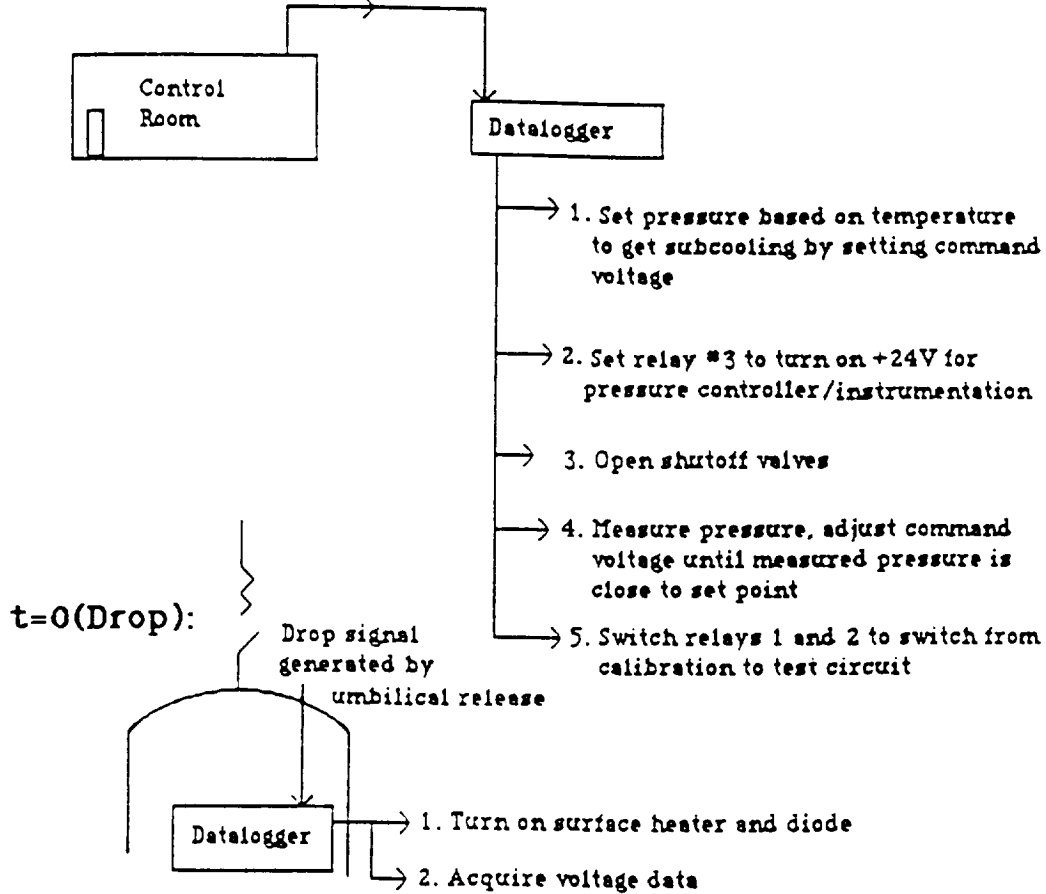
Control Room

Datalogger

1. Set pressure based on temperature to get subcooling by setting command voltage

2. Set relay #3 to turn on +24V for pressure controller/instrumentation

3. Open shutoff valves

4. Measure pressure, adjust command voltage until measured pressure is close to set point

5. Switch relays 1 and 2 to switch from calibration to test circuit

t=0(Drop):

Drop signal generated by umbilical release

Datalogger

1. Turn on surface heater and diode

2. Acquire voltage data